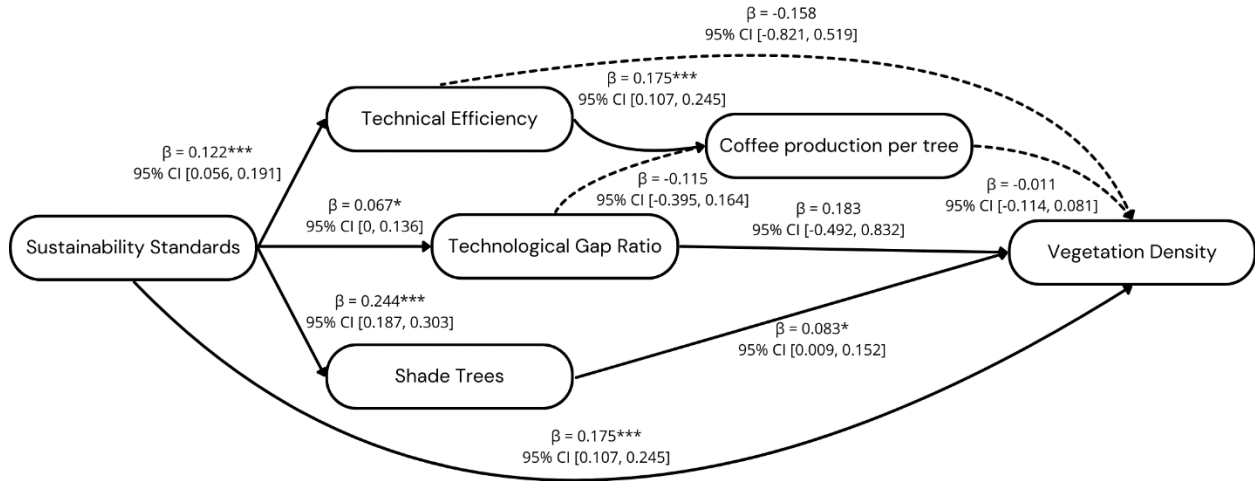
β = -0.158
95% CI [-0.821, 0.519]

β = 0.175***
95% CI [0.107, 0.245]

Technical Efficiency

Coffee production per tree

β = 0.122***
95% CI [0.056, 0.191]

β = -0.115
95% CI [-0.395, 0.164]

β = -0.011
95% CI [-0.114, 0.081]

β = 0.067*
95% CI [0, 0.136]

β = 0.183
95% CI [-0.492, 0.832]

Sustainability Standards

Technological Gap Ratio

Vegetation Density

β = 0.244***
95% CI [0.187, 0.303]

β = 0.083*
95% CI [0.009, 0.152]

Shade Trees

β = 0.175***
95% CI [0.107, 0.245]